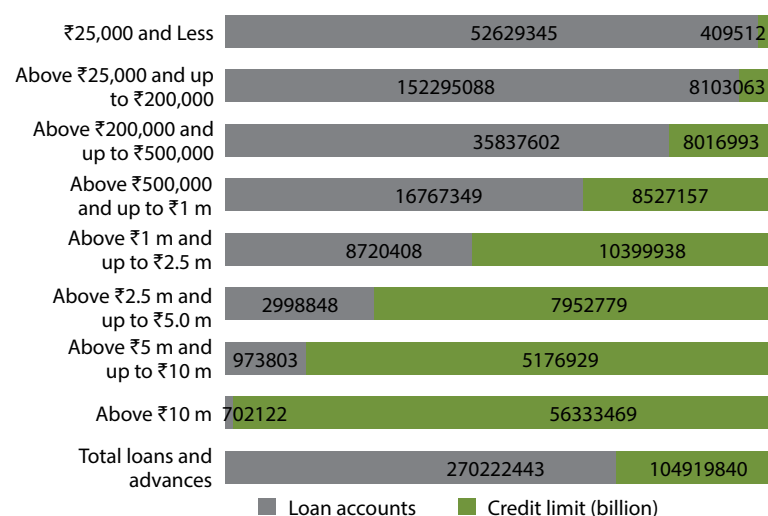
| | Loan accounts | Credit limit (billion) |
|---|---|---|
| ₹25,000 and Less | 52629345 | 409512 |
| Above ₹25,000 and up to ₹200,000 | 152295088 | 8103063 |
| Above ₹200,000 and up to ₹500,000 | 35837602 | 8016993 |
| Above ₹500,000 and up to ₹1 m | 16767349 | 8527157 |
| Above ₹1 m and up to ₹2.5 m | 8720408 | 10399938 |
| Above ₹2.5 m and up to ₹5.0 m | 2998848 | 7952779 |
| Above ₹5 m and up to ₹10 m | 973803 | 5176929 |
| Above ₹10 m | 702122 | 56333469 |
| Total loans and advances | 270222443 | 104919840 |

Loan accounts
Credit limit (billion)